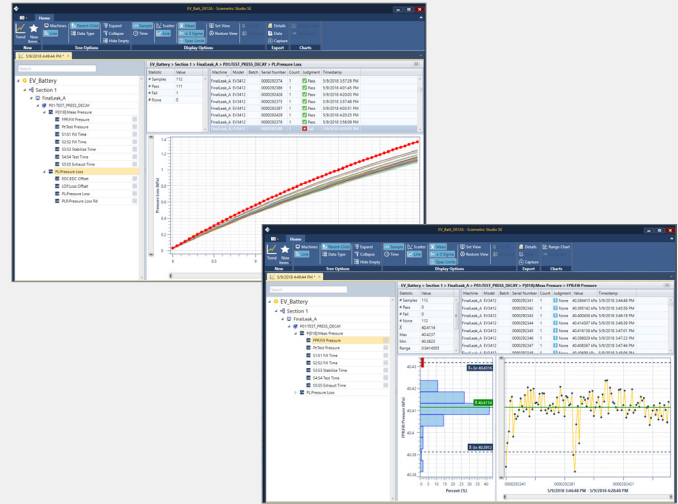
EV_Batt_041 - Sciemetric Studio SE

Home

Trend
New Items
Machines
Date
Expand
Collapse
Data Type
Hide Empty
Tree Options
Samples
Time
Scatter
Bin
Mean
Set View
Restore View
Spec Limits
Display Options
Details
Data
Capture
Export
Charts

5/9/2018 4:44:44 PM

EV_Battery
Section 1
FinalLeak_A
P01/TEST_PRESS_DECAY
PD[10] Meas Pressure
FPR-Fill Pressure
PK-Test Pressure
S1:S1 Fill Time
S2:S2 Fill Time
S3:S3 Stabilize Time
S4:S4 Test Time
S5:S5 Exhaust Time
PL-Pressure Loss
EDC-EDC Offset
LOF-Loss Offset
PL-Pressure Loss
PLR-Pressure Loss Rd

EV_Battery > Section 1 > FinalLeak_A > P01/TEST_PRESS_DECAY > PL-Pressure Loss

| Statistic | Value |
|---|---|
| # Samples | 112 |
| # Pass | 111 |
| # Fail | 1 |
| # None | 0 |

| Machine | Model | Batch | Serial Number | Count | Judgment | Timestamp |
|---|---|---|---|---|---|---|
| FinalLeak_A | EV3412 | | 0000292374 | 1 | Pass | 5/9/2018 3:57:28 PM |
| FinalLeak_A | EV3412 | | 0000292384 | 1 | Pass | 5/9/2018 3:58:09 PM |
| FinalLeak_A | EV3412 | | 0000292411 | 1 | Pass | 5/9/2018 4:03:45 PM |
| FinalLeak_A | EV3412 | | 0000292373 | 1 | Pass | 5/9/2018 3:57:48 PM |
| FinalLeak_A | EV3412 | | 0000292387 | 1 | Pass | 5/9/2018 3:58:29 PM |
| FinalLeak_A | EV3412 | | 0000292420 | 1 | Pass | 5/9/2018 4:05:05 PM |
| FinalLeak_A | EV3412 | | 0000292378 | 1 | Fail | 5/9/2018 3:58:09 PM |

Pressure Loss (kPa)
1.4
1.2
1
0.8
0.6
0.4
0.2
0
0
0.5
1

EV_Batt_041 - Sciemetric Studio SE

Home

Trend
New Items
Machines
Date
Expand
Collapse
Data Type
Hide Empty
Tree Options
Samples
Time
Scatter
Bin
Mean
Set View
Restore View
Spec Limits
Display Options
Details
Data
Capture
Export
Range Chart
Charts

5/9/2018 4:44:44 PM

EV_Battery
Section 1
FinalLeak_A
P01/TEST_PRESS_DECAY
PD[10] Meas Pressure
FPR-Fill Pressure
PK-Test Pressure
S1:S1 Fill Time
S2:S2 Fill Time
S3:S3 Stabilize Time
S4:S4 Test Time
S5:S5 Exhaust Time
PL-Pressure Loss

EV_Battery > Section 1 > FinalLeak_A > P01/TEST_PRESS_DECAY > PD[10] Meas Pressure > FPR-Fill Pressure

| Statistic | Value |
|---|---|
| # Samples | 112 |
| # Pass | 0 |
| # Fail | 0 |
| # None | 112 |
| x̄ | 40.4114 |
| Max | 40.4237 |
| Min | 40.3823 |
| Range | 0.0414003 |

| Machine | Model | Batch | Serial Number | Count | Judgment | Value | Timestamp |
|---|---|---|---|---|---|---|---|
| FinalLeak_A | EV3412 | | 0000292344 | 1 | None | 40.4084415 kPa | 5/9/2018 3:44:48 PM |
| FinalLeak_A | EV3412 | | 0000292343 | 1 | None | 40.4144211 kPa | 5/9/2018 3:45:20 PM |
| FinalLeak_A | EV3412 | | 0000292342 | 1 | None | 40.4141617 kPa | 5/9/2018 3:45:20 PM |
| FinalLeak_A | EV3412 | | 0000292341 | 1 | None | 40.4131211 kPa | 5/9/2018 3:45:41 PM |
| FinalLeak_A | EV3412 | | 0000292340 | 1 | None | 40.4148912 kPa | 5/9/2018 3:45:58 PM |
| FinalLeak_A | EV3412 | | 0000292339 | 1 | None | 40.4104114 kPa | 5/9/2018 3:46:20 PM |
| FinalLeak_A | EV3412 | | 0000292338 | 1 | None | 40.4122213 kPa | 5/9/2018 3:46:43 PM |

3σ: 40.4310
x̄: 40.4114
-3σ: 40.3912

FPR-Fill Pressure (kPa)
40.42
40.41
40.4
40.39
40.38
Percent (%)
0 5 10 15 20 25 30 35

5/9/2018 3:44:48 PM
5/9/2018 4:20:45 PM